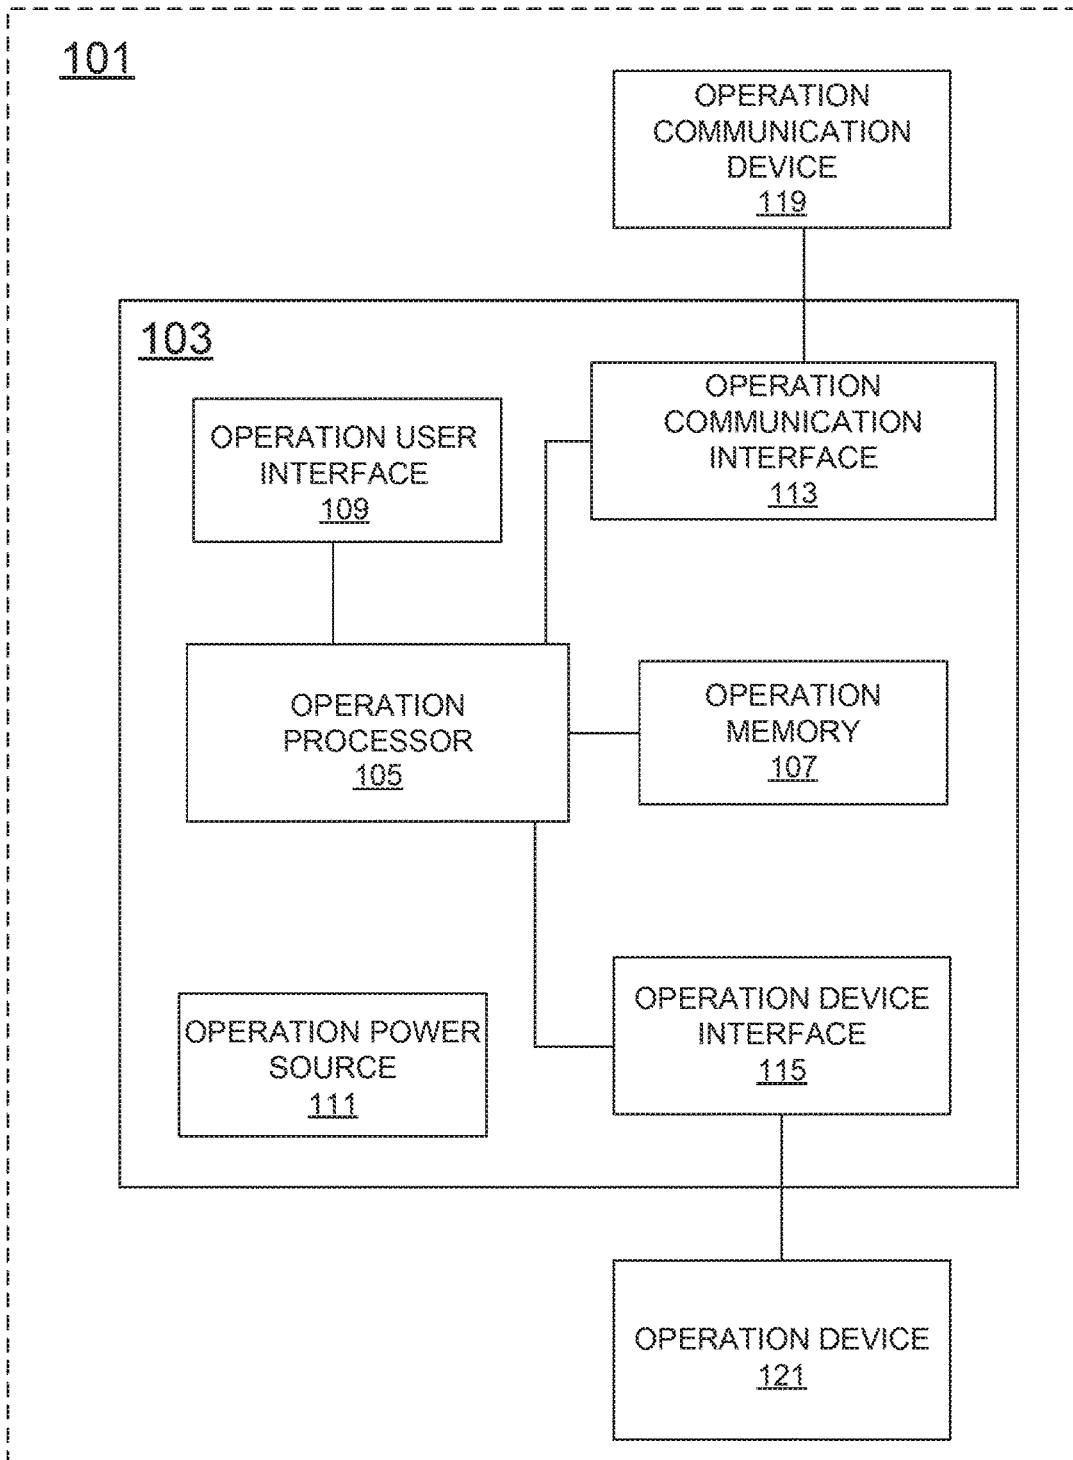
101

OPERATION COMMUNICATION DEVICE
119

103

OPERATION USER INTERFACE
109

OPERATION COMMUNICATION INTERFACE
113

OPERATION PROCESSOR
105

OPERATION MEMORY
107

OPERATION POWER SOURCE
111

OPERATION DEVICE INTERFACE
115

OPERATION DEVICE
121